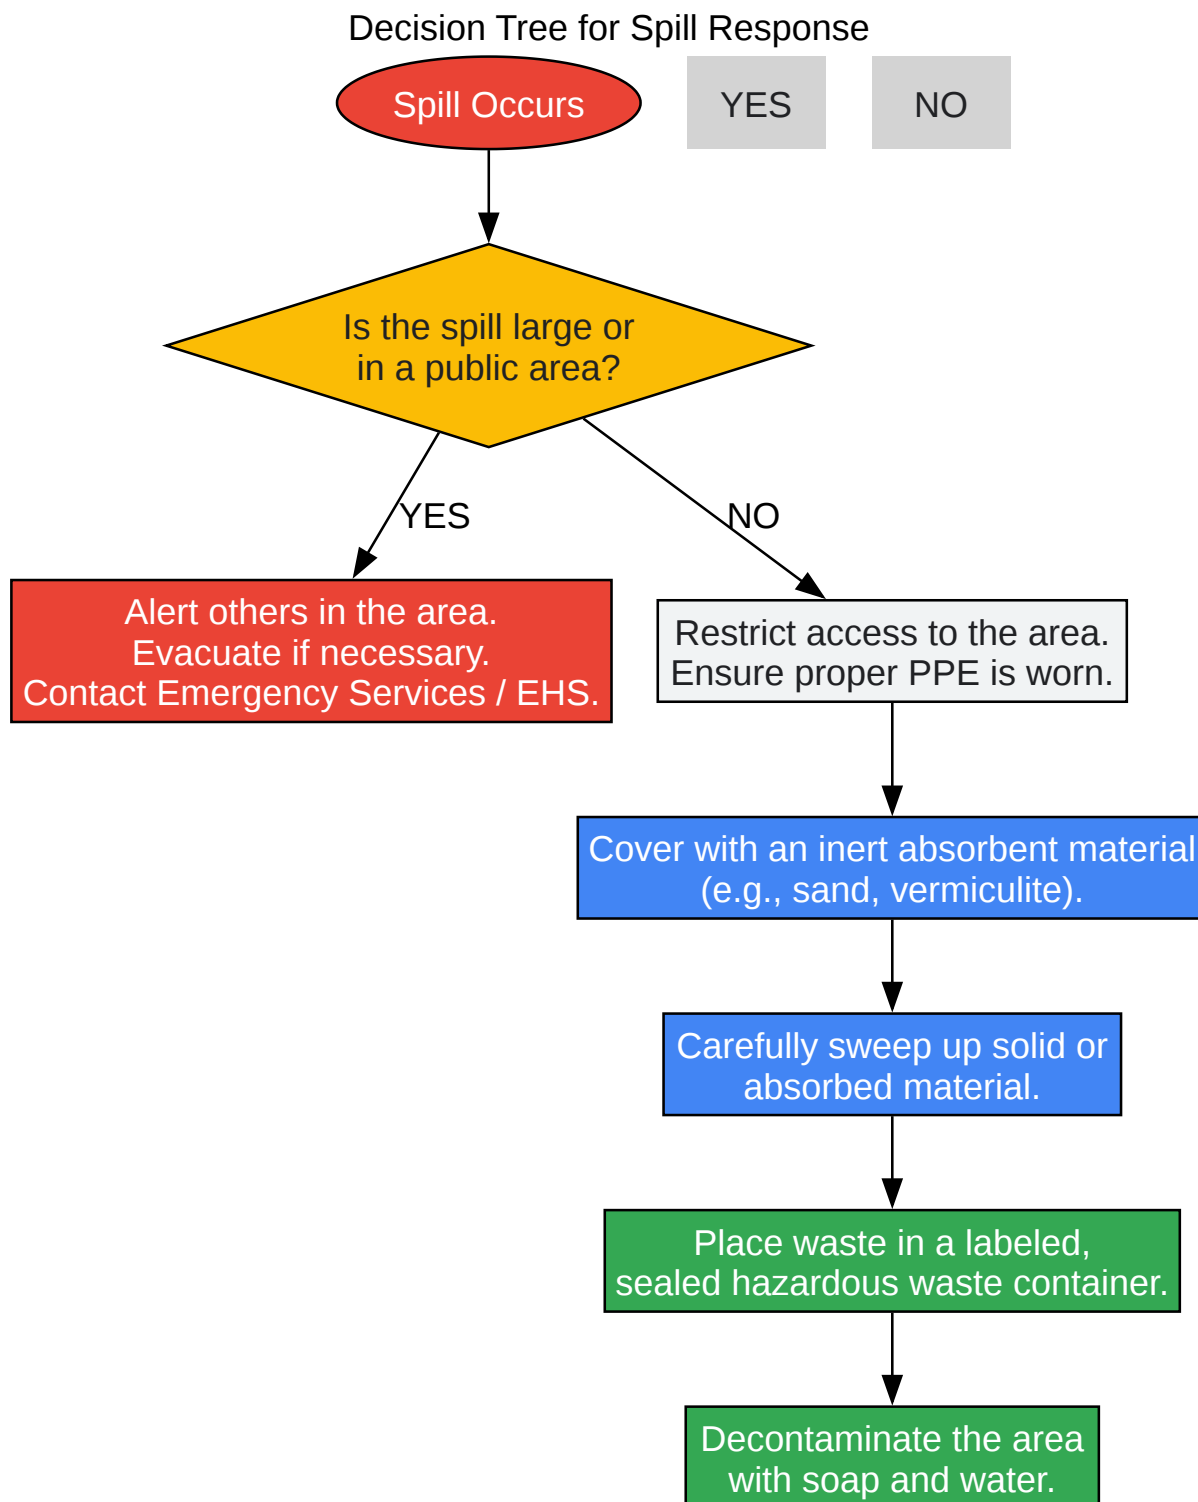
Decision Tree for Spill Response

Spill Occurs

YES

NO

Is the spill large or in a public area?

YES

NO

Alert others in the area.
Evacuate if necessary.
Contact Emergency Services / EHS.

Restrict access to the area.
Ensure proper PPE is worn.

Cover with an inert absorbent material (e.g., sand, vermiculite).

Carefully sweep up solid or absorbed material.

Place waste in a labeled, sealed hazardous waste container.

Decontaminate the area with soap and water.